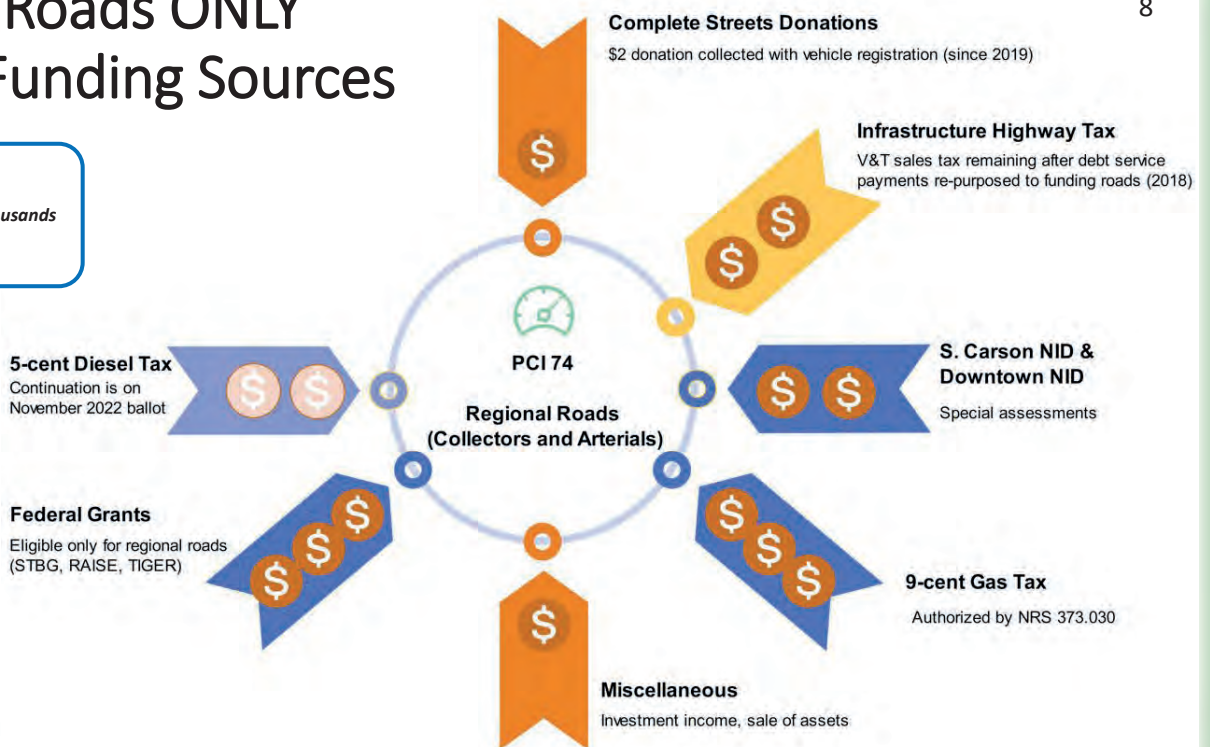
Roads ONLY
Funding Sources

8

usands

Complete Streets Donations
$2 donation collected with vehicle registration (since 2019)

$

Infrastructure Highway Tax
V&T sales tax remaining after debt service payments re-purposed to funding roads (2018)

$ $

5-cent Diesel Tax
Continuation is on November 2022 ballot

$ $

PCI 74

Regional Roads
(Collectors and Arterials)

S. Carson NID & Downtown NID
Special assessments

$ $

Federal Grants
Eligible only for regional roads (STBG, RAISE, TIGER)

$ $ $

$ $ $

9-cent Gas Tax
Authorized by NRS 373.030

$

Miscellaneous
Investment income, sale of assets